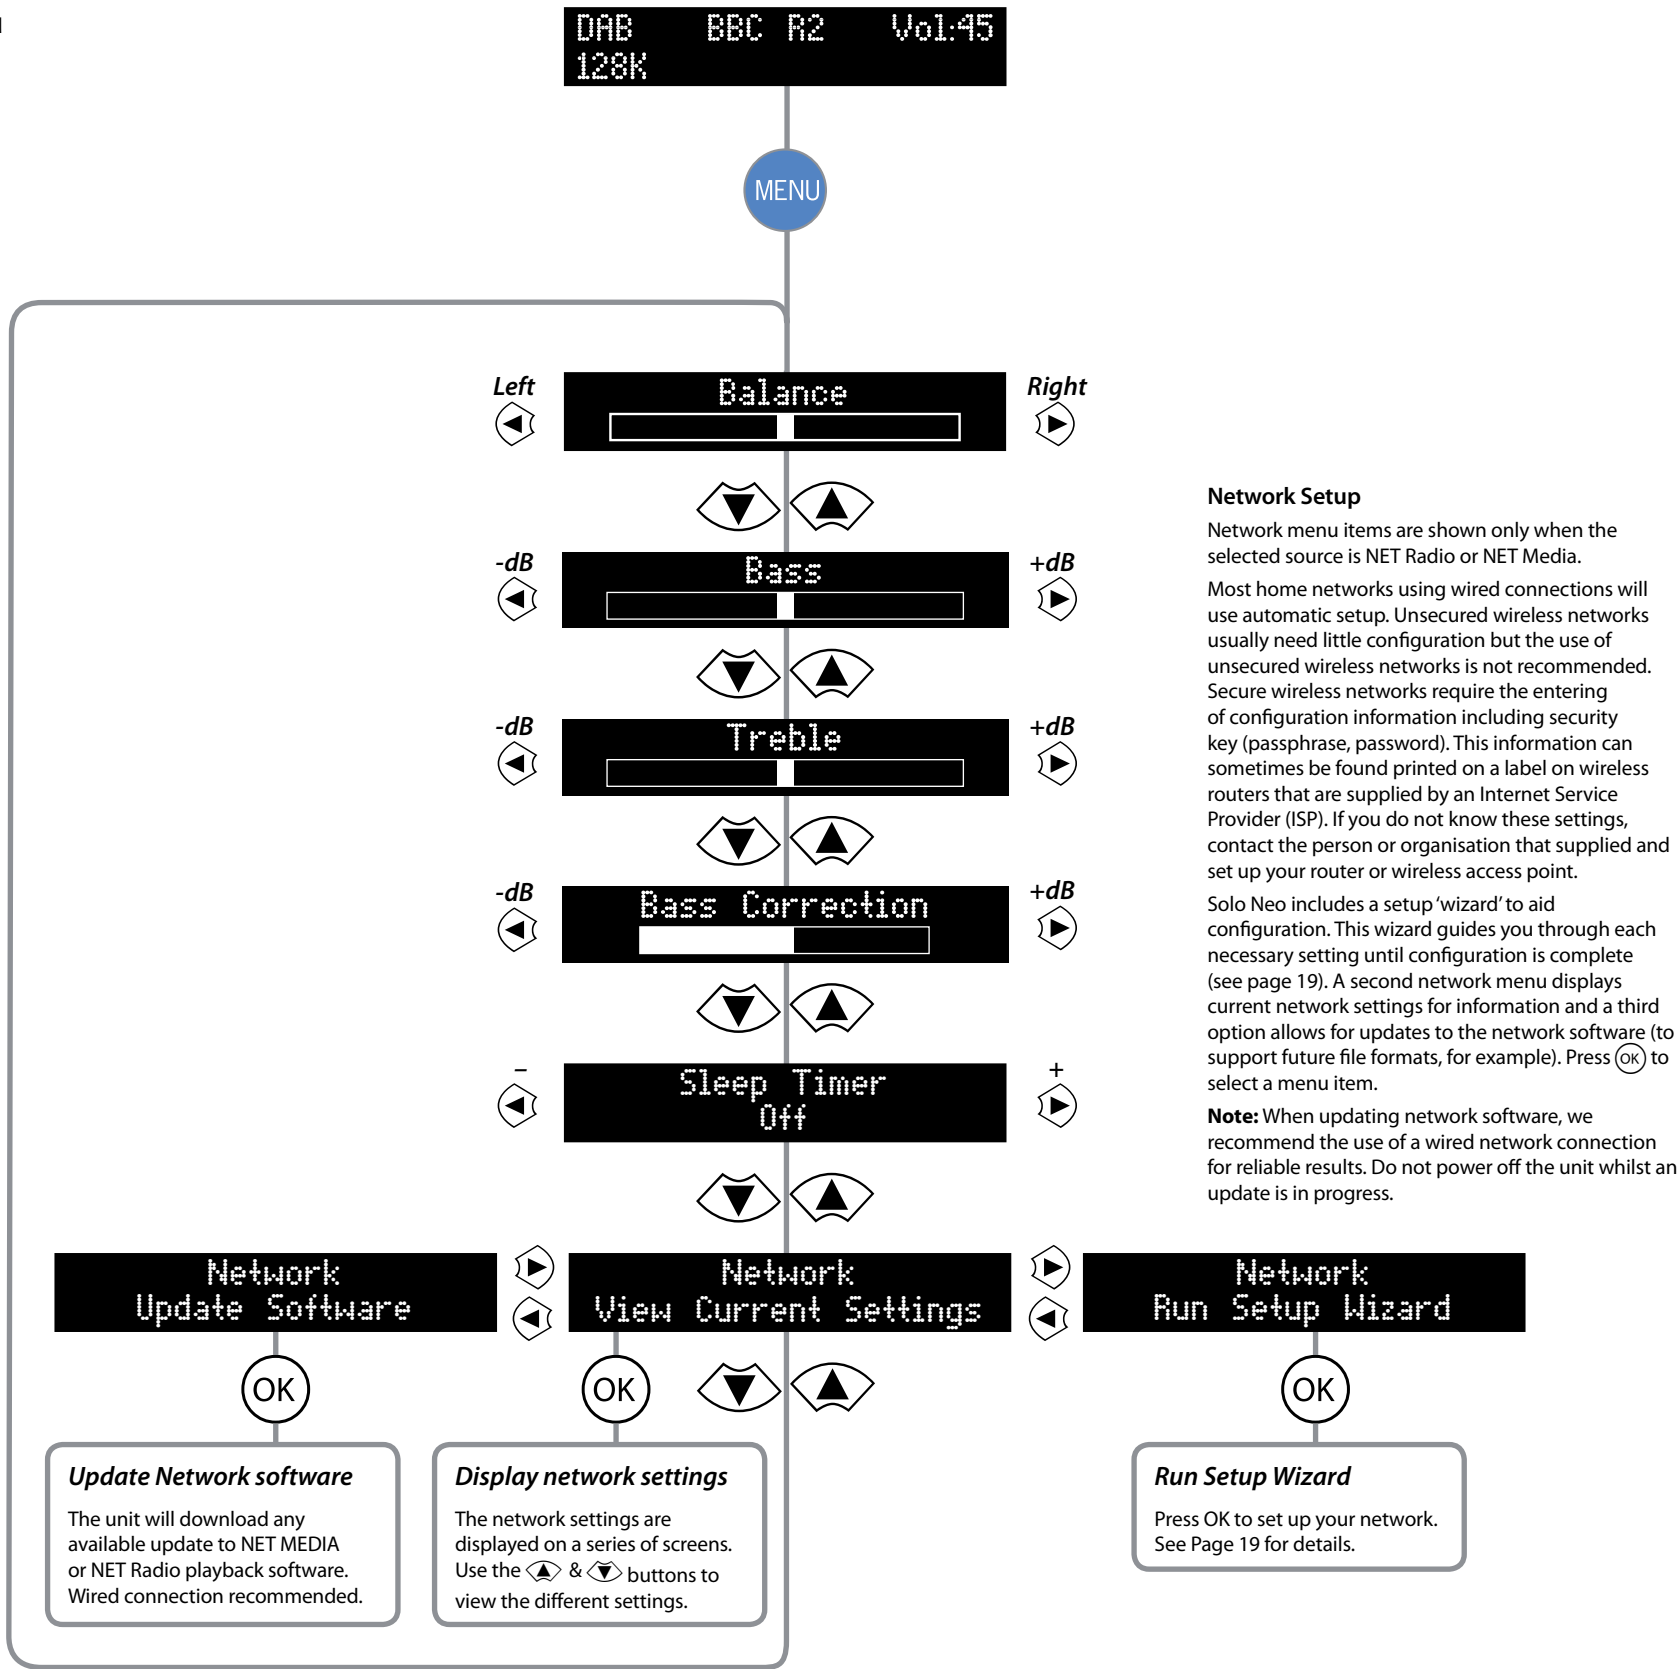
DAB BBC R2 Vol:45
128K

MENU

Left
Balance
Right

-dB
Bass
+dB

-dB
Treble
+dB

-dB
Bass Correction
+dB

–
Sleep Timer
Off
+

Network
Update Software

Network
View Current Settings

Network
Run Setup Wizard

OK

OK

OK

Update Network software

The unit will download any available update to NET MEDIA or NET Radio playback software. Wired connection recommended.

Display network settings

The network settings are displayed on a series of screens. Use the & buttons to view the different settings.

Run Setup Wizard

Press OK to set up your network. See Page 19 for details.

Network Setup

Network menu items are shown only when the selected source is NET Radio or NET Media.

Most home networks using wired connections will use automatic setup. Unsecured wireless networks usually need little configuration but the use of unsecured wireless networks is not recommended. Secure wireless networks require the entering of configuration information including security key (passphrase, password). This information can sometimes be found printed on a label on wireless routers that are supplied by an Internet Service Provider (ISP). If you do not know these settings, contact the person or organisation that supplied and set up your router or wireless access point.

Solo Neo includes a setup 'wizard' to aid configuration. This wizard guides you through each necessary setting until configuration is complete (see page 19). A second network menu displays current network settings for information and a third option allows for updates to the network software (to support future file formats, for example). Press OK to select a menu item.

Note: When updating network software, we recommend the use of a wired network connection for reliable results. Do not power off the unit whilst an update is in progress.